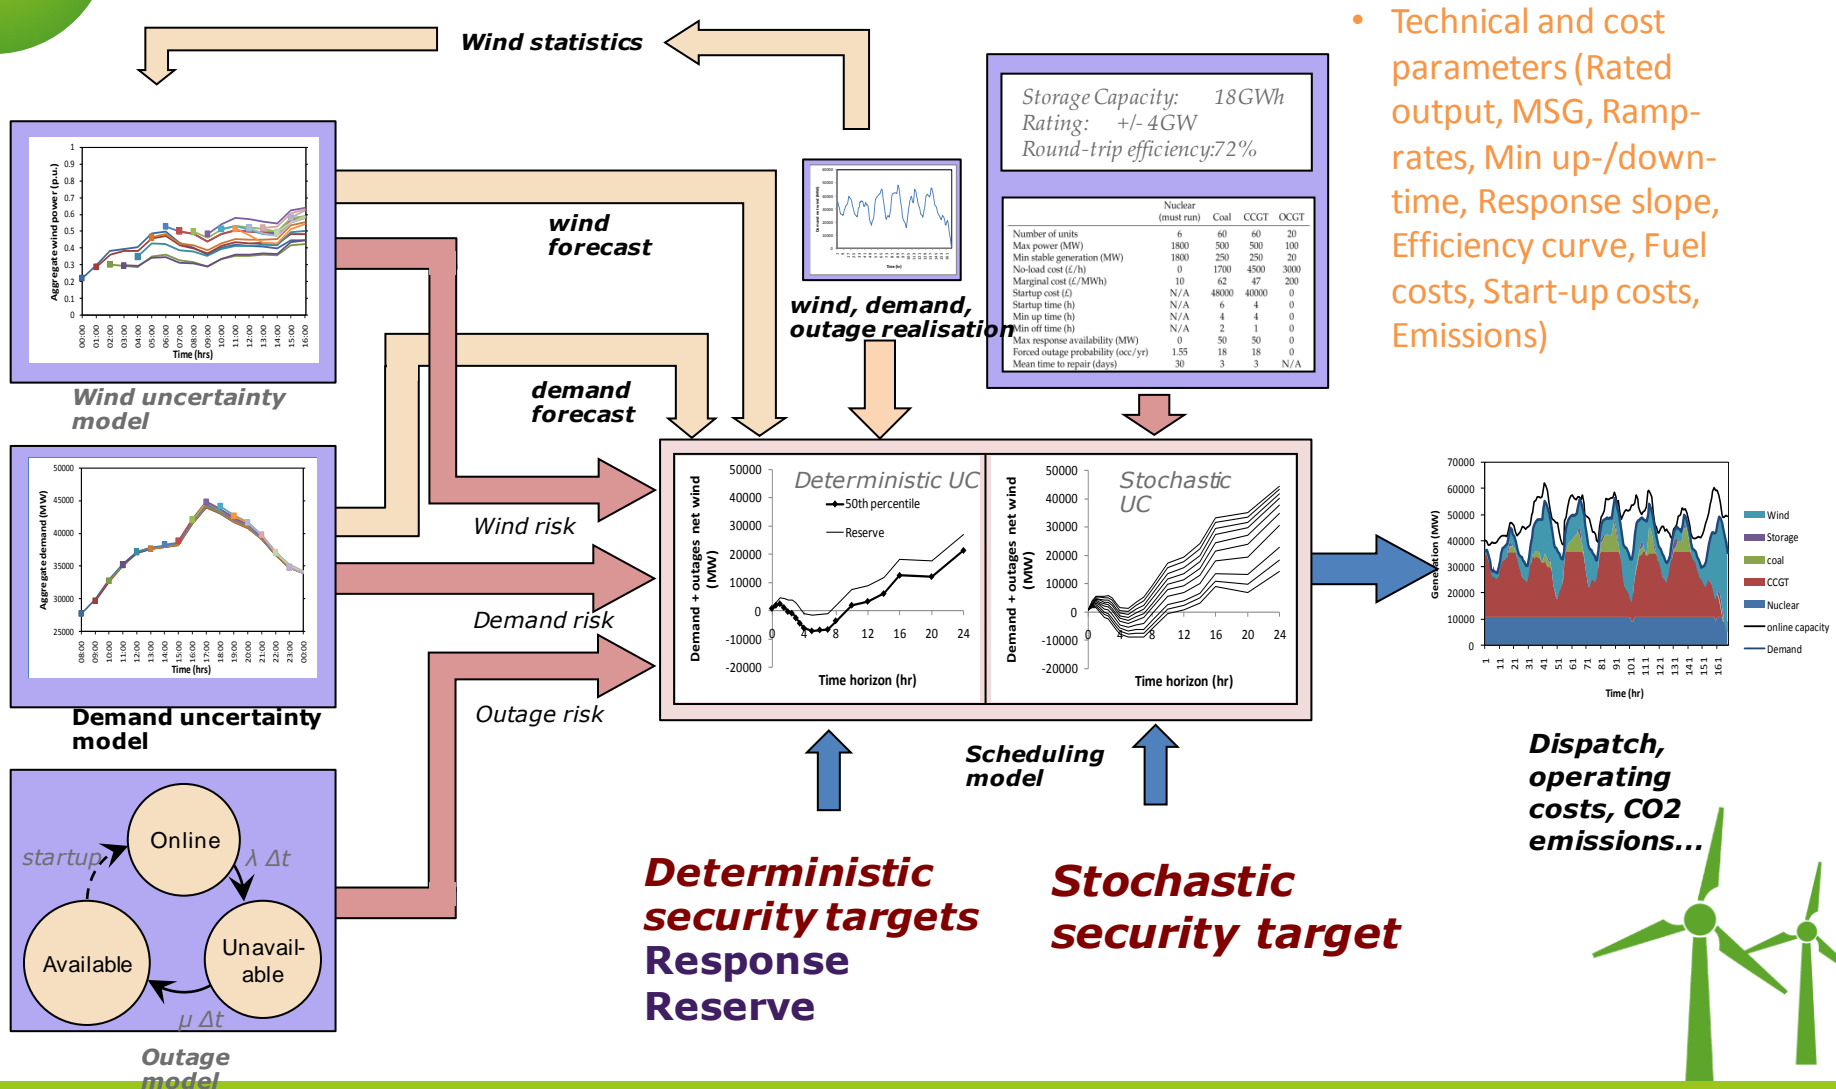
Wind statistics

• Technical and cost parameters (Rated output, MSG, Ramp-rates, Min up-/down-time, Response slope, Efficiency curve, Fuel costs, Start-up costs, Emissions)

Storage Capacity: 18GWh
Rating: +/- 4GW
Round-trip efficiency:72%

| | Nuclear (must run) | Coal | CCGT | OCGT |
|---|---|---|---|---|
| Number of units | 6 | 60 | 60 | 20 |
| Max power (MW) | 1800 | 500 | 500 | 100 |
| Min stable generation (MW) | 1800 | 250 | 250 | 20 |
| No-load cost (£/h) | 0 | 1700 | 4500 | 3000 |
| Marginal cost (£/MWh) | 10 | 62 | 47 | 200 |
| Startup cost (£) | N/A | 48000 | 40000 | 0 |
| Startup time (h) | N/A | 6 | 4 | 0 |
| Min up time (h) | N/A | 4 | 4 | 0 |
| Min off time (h) | N/A | 2 | 1 | 0 |
| Max response availability (MW) | 0 | 50 | 50 | 0 |
| Forced outage probability (occ/yr) | 1.55 | 18 | 18 | 0 |
| Mean time to repair (days) | 30 | 3 | 3 | N/A |

Aggregate wind power (p.u.)
1 0.9 0.8 0.7 0.6 0.5 0.4 0.3 0.2 0.1 0
00:00 01:00 02:00 03:00 04:00 05:00 06:00 07:00 08:00 09:00 10:00 11:00 12:00 13:00 14:00 15:00 16:00
Time (hrs)

Wind uncertainty model

wind forecast

wind, demand, outage realisation

demand forecast

Wind risk

Aggregate demand (MW)
50000 45000 40000 35000 30000 25000
08:00 09:00 10:00 11:00 12:00 13:00 14:00 15:00 16:00 17:00 18:00 19:00 20:00 21:00 22:00 23:00 00:00
Time (hrs)

Demand uncertainty model

Demand risk

Outage risk

Deterministic UC
50th percentile
Reserve
Demand + outages net wind (MW)
50000 40000 30000 20000 10000 0 -10000 -20000
0 4 8 12 16 20 24
Time horizon (hr)

Stochastic UC
Demand + outages net wind (MW)
50000 40000 30000 20000 10000 0 -10000 -20000
0 4 8 12 16 20 24
Time horizon (hr)

Generation (MW)
70000 60000 50000 40000 30000 20000 10000 0
1 11 21 31 41 51 61 71 81 91 101 111 121 131 141 151 161
Time (hr)
Wind
Storage
coal
CCGT
Nuclear
online capacity
Demand

Scheduling model

Dispatch, operating costs, CO2 emissions...

startup
Online
$\lambda\ \Delta t$
Available
Unavail-able
$\mu\ \Delta t$

Outage model

Deterministic security targets
Response
Reserve

Stochastic security target